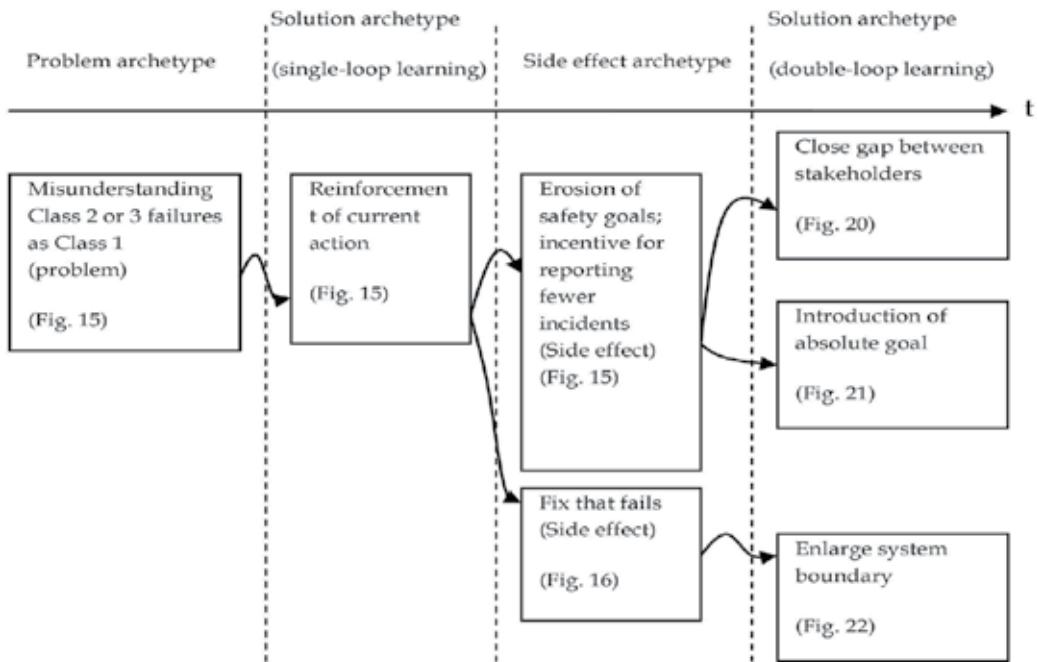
Problem archetype

Solution archetype
(single-loop learning)

Side effect archetype

Solution archetype
(double-loop learning)

t

Misunderstanding Class 2 or 3 failures as Class 1 (problem)

(Fig. 15)

Reinforcement of current action

(Fig. 15)

Erosion of safety goals; incentive for reporting fewer incidents (Side effect)
(Fig. 15)

Fix that fails
(Side effect)

(Fig. 16)

Close gap between stakeholders

(Fig. 20)

Introduction of absolute goal

(Fig. 21)

Enlarge system boundary

(Fig. 22)